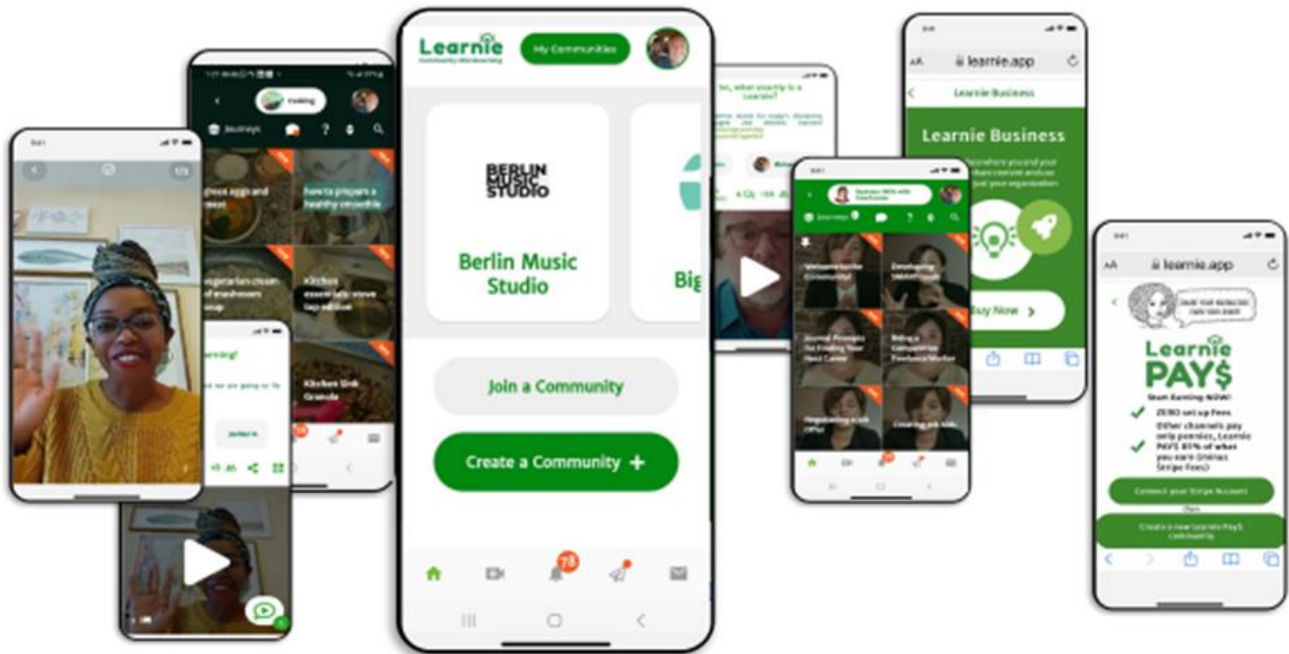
Learnie
Community Microlearning
My Communities

BERLIN MUSIC STUDIO
Berlin Music Studio
Big

Join a Community
Create a Community +
78

Cooking
Journeys
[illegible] eggs and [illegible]
how to prepare a healthy smoothie
vegetarian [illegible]
Kitchen essentials: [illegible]
Kitchen Sink Granola

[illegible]rning!
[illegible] we are going to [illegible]

So, what exactly is a Learnie?

Journeys
Welcome to the Community!
Developing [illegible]
Journal Prompts for Finding Your Next Career
Being a Competitive Freelance Worker
Negotiating a Job Offer
Creating Job Ads

AA learnie.app
Learnie Business
Learnie Business
Buy Now >

AA learnie.app
Learnie PAY$
Start Earning NOW!
ZERO set up fees
Other channels pay only pennies. Learnie PAY$ 85% of what you earn (minus Stripe fees)
Connect your Stripe Account
Create a new Learnie PAY$ community